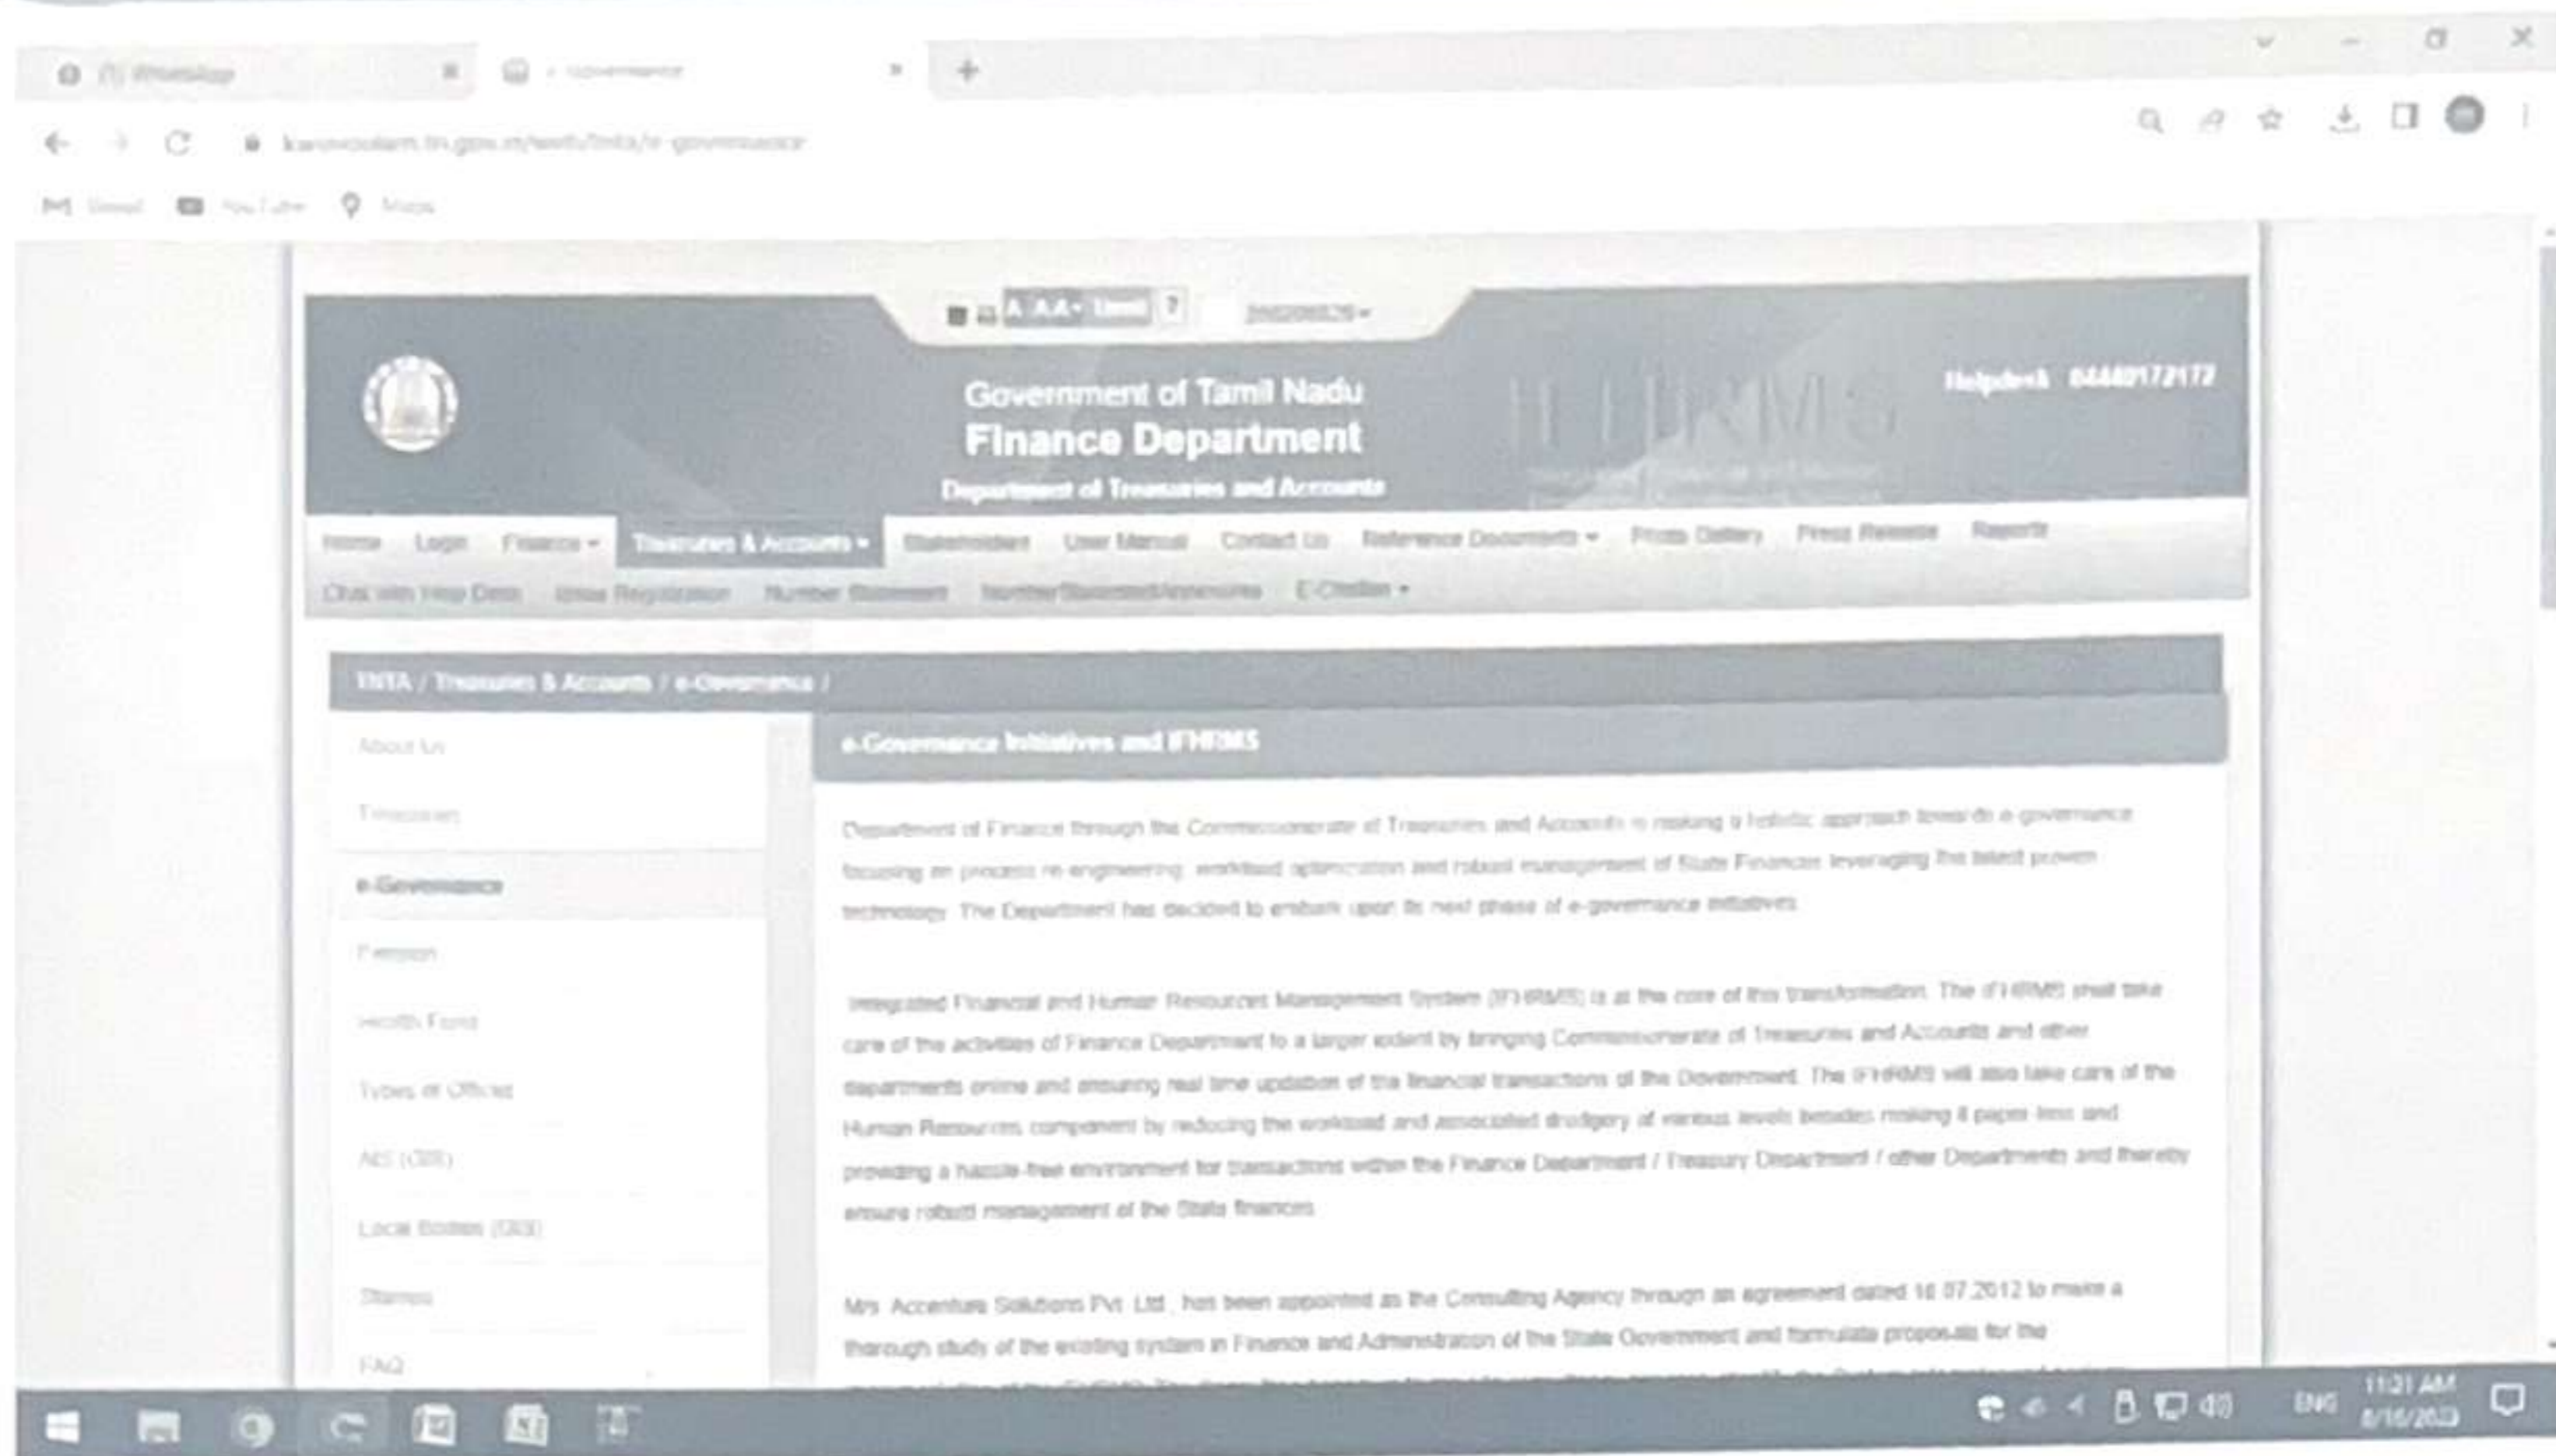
(1) WhatsApp
e-Governance

karuvoolam.tn.gov.in/web/tnta/e-governance

Gmail YouTube Maps

A AA- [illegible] ?

Government of Tamil Nadu
Finance Department
Department of Treasuries and Accounts

IFHRMS

Helpdesk 04440172172

Home Login Finance ▾ Treasuries & Accounts ▾ Stakeholders User Manual Contact Us Reference Documents ▾ Photo Gallery Press Release Reports
Chat with Help Desk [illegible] Registration Number Statement Number/Statement/Annexures E-Challan ▾

TNTA / Treasuries & Accounts / e-Governance /

About Us
Treasuries
e-Governance
Pension
Health Fund
Types of Officers
AIS (GIS)
Local Bodies (GIS)
Stamps
FAQ

e-Governance Initiatives and IFHRMS

Department of Finance through the Commissionerate of Treasuries and Accounts is making a holistic approach towards e-governance focusing on process re-engineering, workload optimization and robust management of State Finances leveraging the latest proven technology. The Department has decided to embark upon its next phase of e-governance initiatives.

Integrated Financial and Human Resources Management System (IFHRMS) is at the core of this transformation. The IFHRMS shall take care of the activities of Finance Department to a larger extent by bringing Commissionerate of Treasuries and Accounts and other departments online and ensuring real time updation of the financial transactions of the Government. The IFHRMS will also take care of the Human Resources component by reducing the workload and associated drudgery of various levels besides making it paper-less and providing a hassle-free environment for transactions within the Finance Department / Treasury Department / other Departments and thereby ensure robust management of the State finances.

M/s. Accenture Solutions Pvt. Ltd., has been appointed as the Consulting Agency through an agreement dated 18.07.2012 to make a thorough study of the existing system in Finance and Administration of the State Government and formulate proposals for the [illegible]

ENG 11:21 AM 8/16/2023